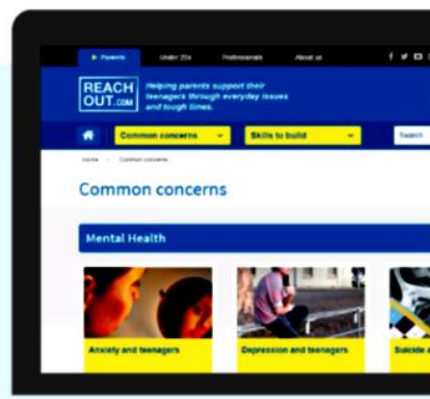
► Parents Under 25s Professionals About us

REACH OUT.com Helping parents support their teenagers through everyday issues and tough times.

Common concerns Skills to build Search

Home › Common concerns

Common concerns

Mental Health

Anxiety and teenagers

Depression and teenagers

Suicide a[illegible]